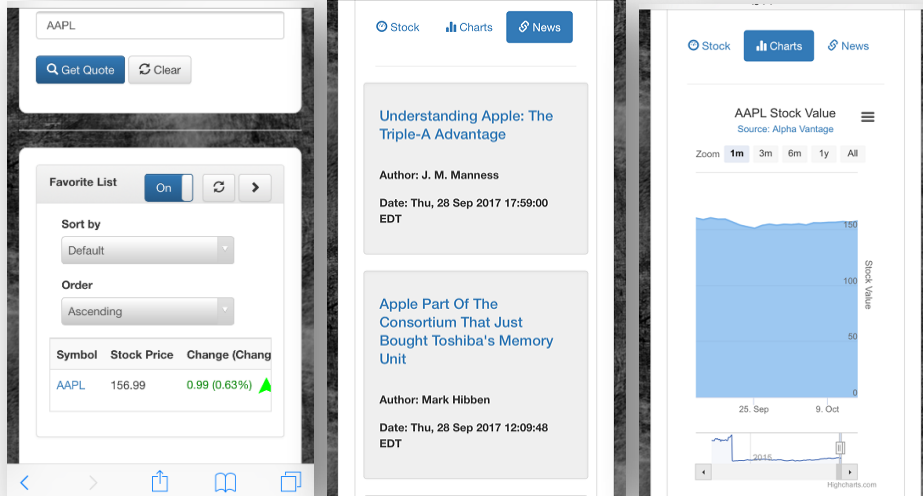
AAPL

Get Quote Clear

Favorite List On

Sort by

Default

Order

Ascending

| Symbol | Stock Price | Change (Chang |
|---|---|---|
| AAPL | 156.99 | 0.99 (0.63%) |

Stock Charts News

Understanding Apple: The Triple-A Advantage

Author: J. M. Manness

Date: Thu, 28 Sep 2017 17:59:00 EDT

Apple Part Of The Consortium That Just Bought Toshiba's Memory Unit

Author: Mark Hibben

Date: Thu, 28 Sep 2017 12:09:48 EDT

Stock Charts News

AAPL Stock Value

Source: Alpha Vantage

Zoom 1m 3m 6m 1y All

150

100

50

0

Stock Value

25. Sep 9. Oct

2015

Highcharts.com